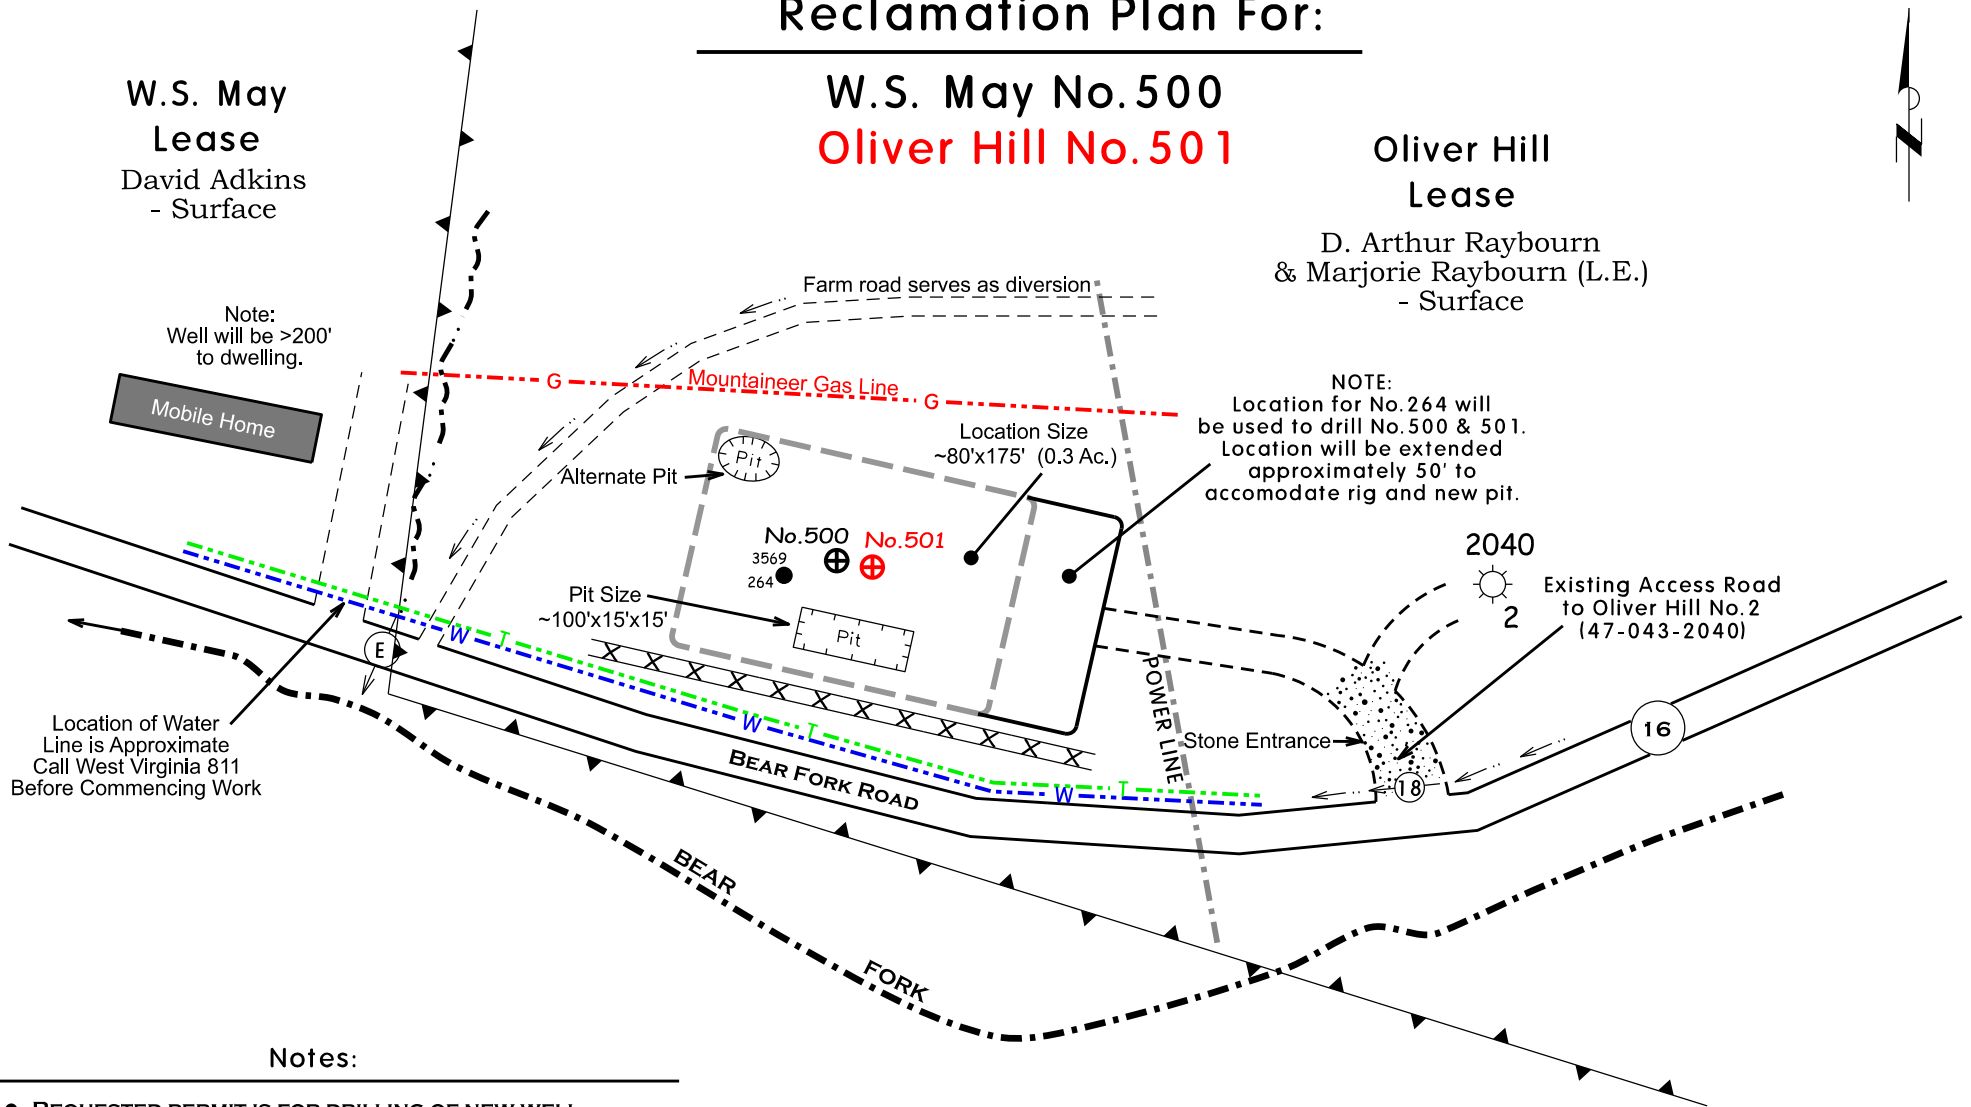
Reclamation Plan For:

W.S. May No.500
Oliver Hill No.501

W.S. May Lease
David Adkins - Surface

Oliver Hill Lease
D. Arthur Raybourn & Marjorie Raybourn (L.E.) - Surface

Note:
Well will be >200' to dwelling.

Mobile Home

Farm road serves as diversion

G Mountaineer Gas Line G

Location Size ~80'x175' (0.3 Ac.)

NOTE:
Location for No.264 will be used to drill No.500 & 501. Location will be extended approximately 50' to accomodate rig and new pit.

Pit

Alternate Pit

No.500
3569
264
No.501

Pit Size ~100'x15'x15'

Pit

2040
2

Existing Access Road to Oliver Hill No.2 (47-043-2040)

E

W T
W T
W T

POWER LINE

Stone Entrance

18

16

Location of Water Line is Approximate Call West Virginia 811 Before Commencing Work

BEAR FORK ROAD

BEAR FORK

Notes:

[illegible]